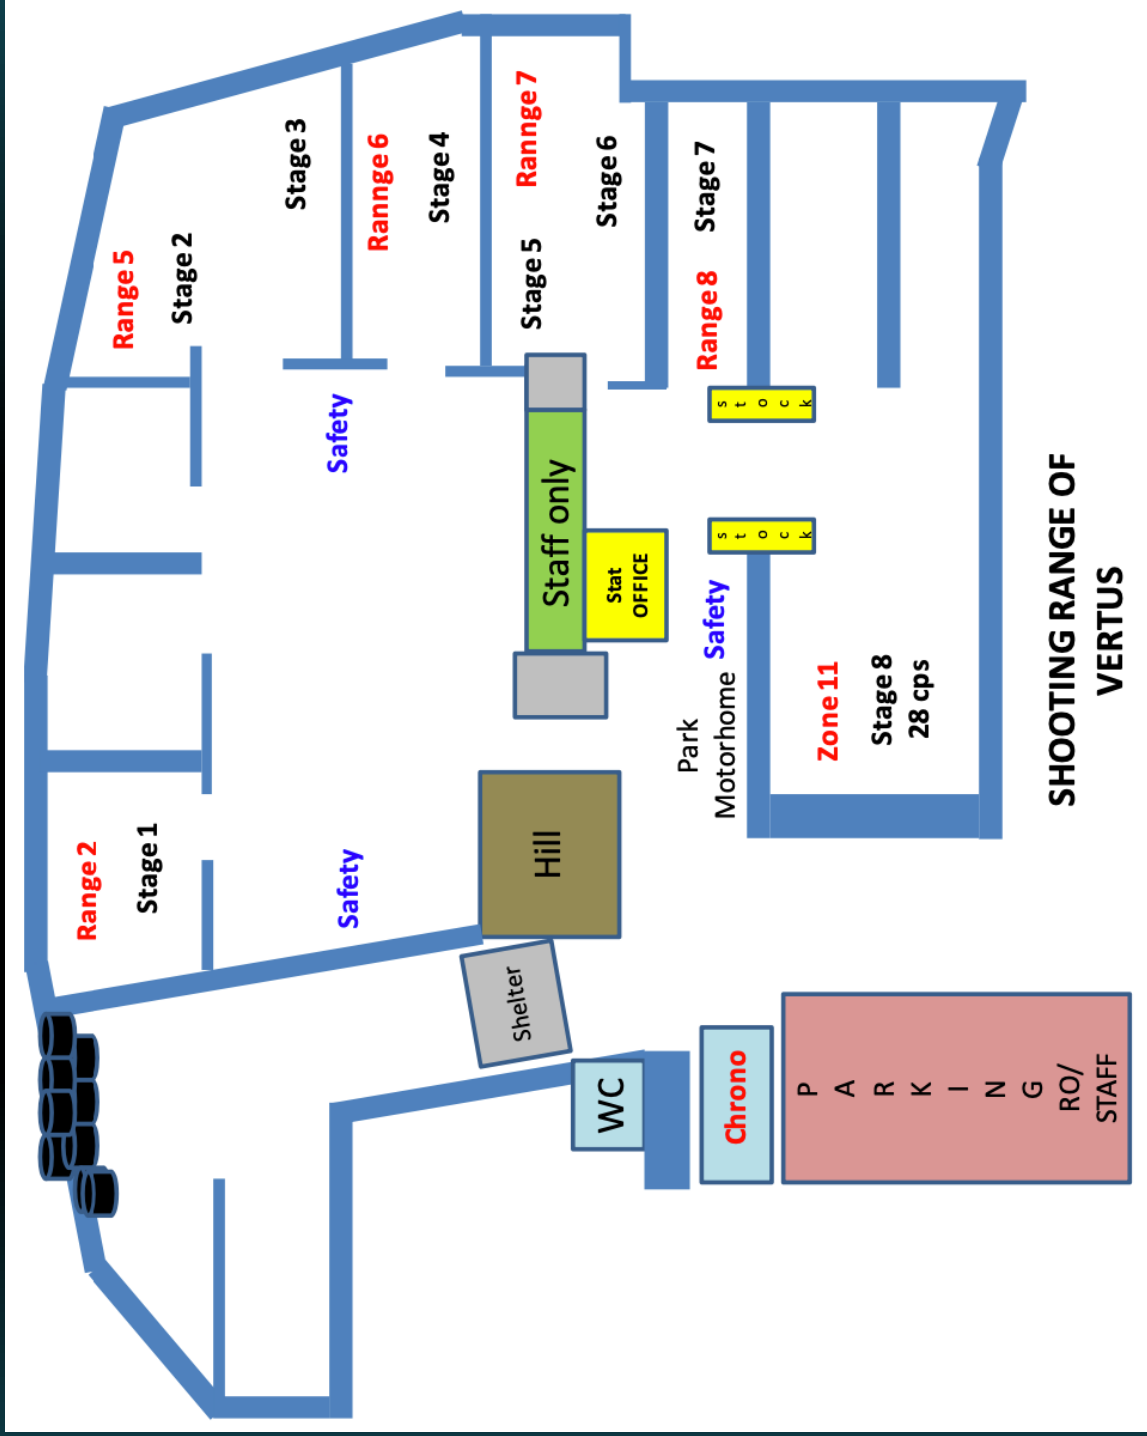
SHOOTING RANGE OF VERTUS

Range 5
Stage 2
Stage 3
Rannge 6
Stage 4
Rannge 7
Stage 5
Stage 6
Stage 7
Range 8
Safety
Staff only
Stat OFFICE
stock
stock
Safety
Park Motorhome
Zone 11
Stage 8
28 cps
Range 2
Stage 1
Safety
Hill
Shelter
WC
Chrono
PARKING
RO/
STAFF